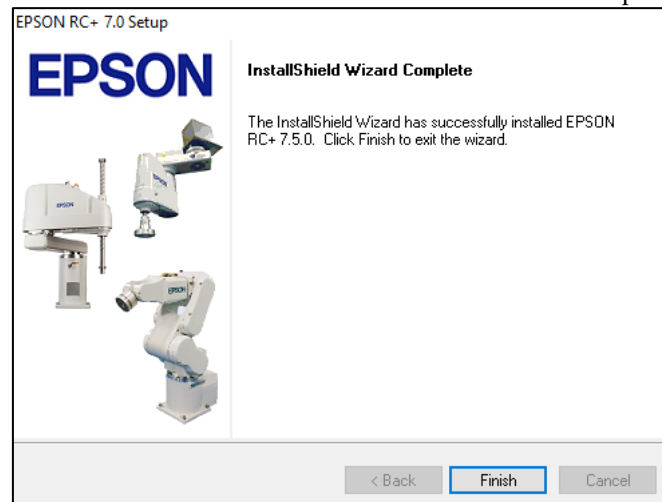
EPSON RC+ 7.0 Setup

EPSON

EPSON

EPSON

EPSON

InstallShield Wizard Complete

The InstallShield Wizard has successfully installed EPSON RC+ 7.5.0. Click Finish to exit the wizard.

< Back

Finish

Cancel